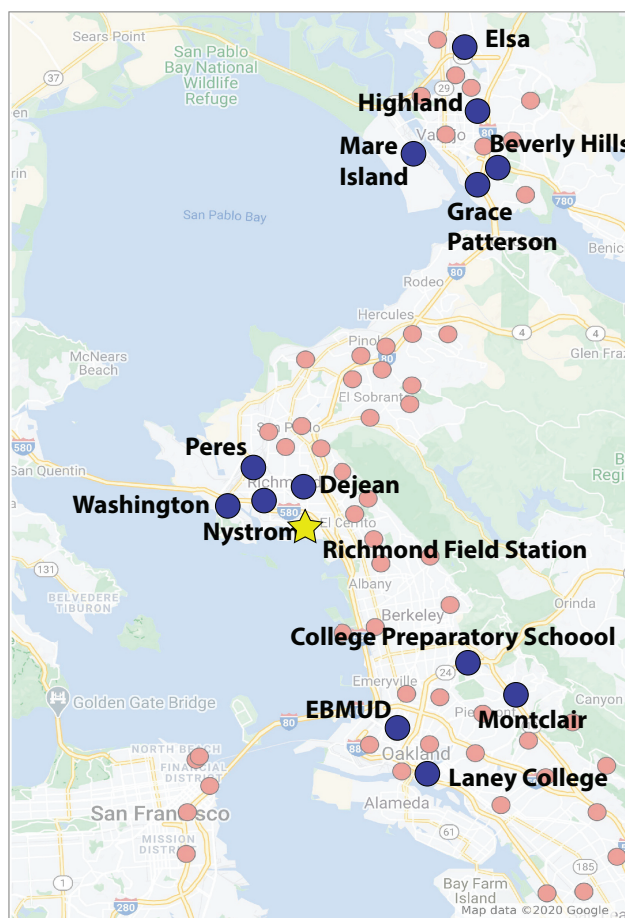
Sears Point
San Pablo Bay National Wildlife Refuge
37
Elsa
29
Highland
Vallejo
80
Mare Island
Beverly Hills
780
Grace Patterson
Benic
San Pablo Bay
80
Rodeo
Hercules
4
4
Pinole
80
Glen Fra
McNears Beach
El Sobrante
580
San Quentin
San Pablo
Peres
Richmond
580
Dejean
Washington
Nystrom
El Cerrito
Richmond Field Station
131
Albany
BELVEDERE TIBURON
Berkeley
Orinda
College Preparatory Schoool
24
Emeryville
Golden Gate Bridge
Canyon
Piedmont
80
EBMUD
Montclair
NORTH BEACH
880
FINANCIAL DISTRICT
Oakland
Laney College
San Francisco
Alameda
MISSION DISTRICT
61
1
185
Bay Farm Island
280
Map data ©2020 Google